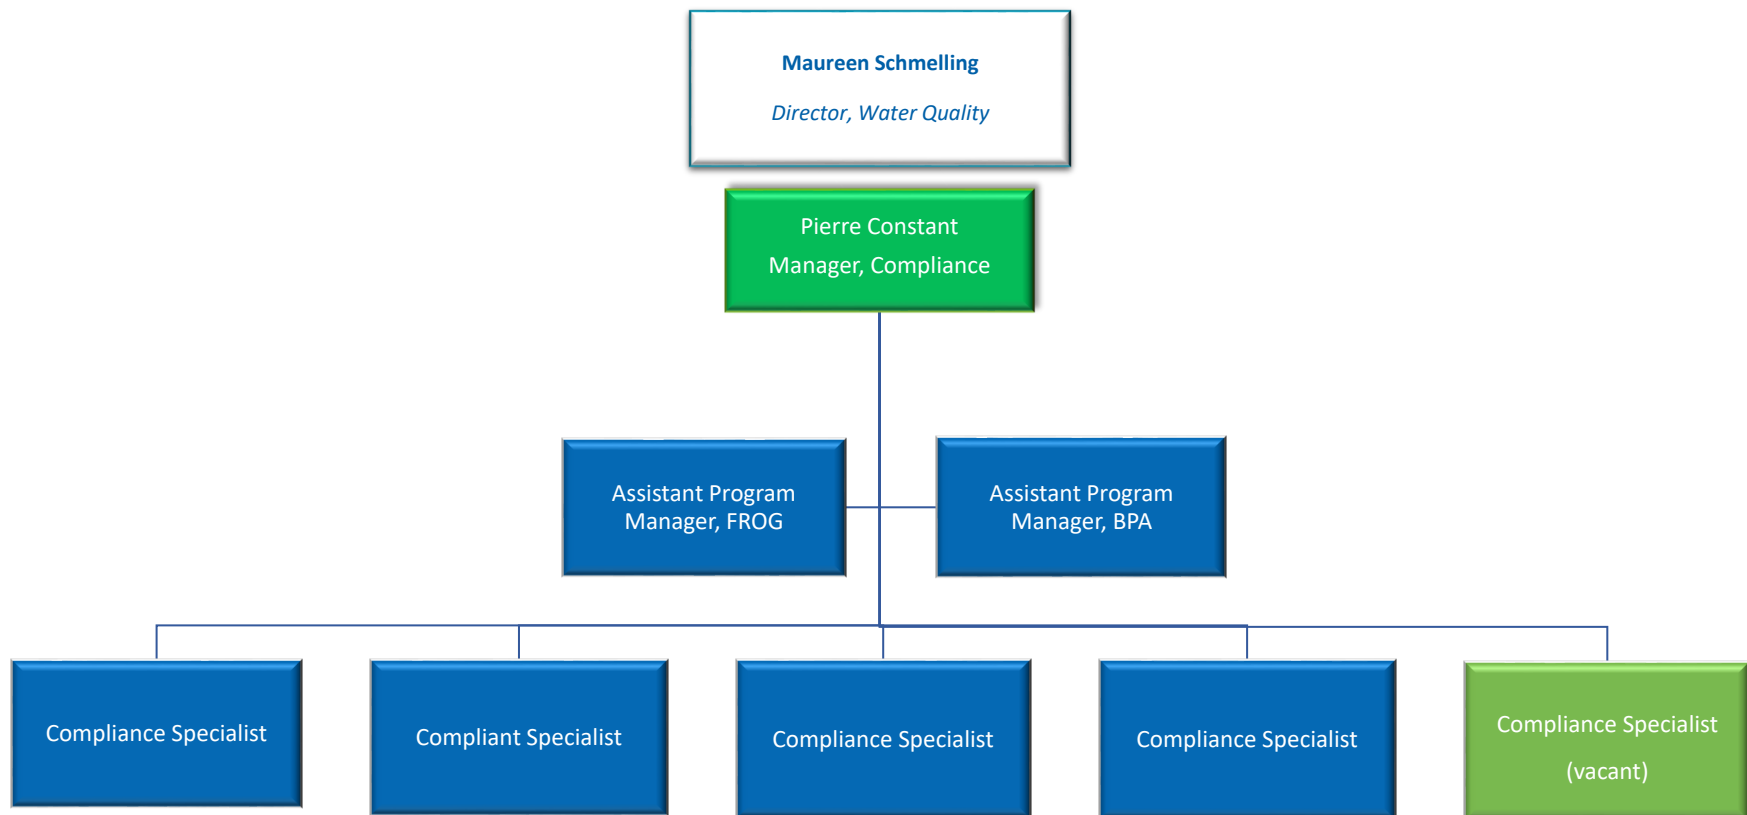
Maureen Schmelling

Director, Water Quality

Pierre Constant

Manager, Compliance

Assistant Program Manager, FROG

Assistant Program Manager, BPA

Compliance Specialist

Compliant Specialist

Compliance Specialist

Compliance Specialist

Compliance Specialist

(vacant)